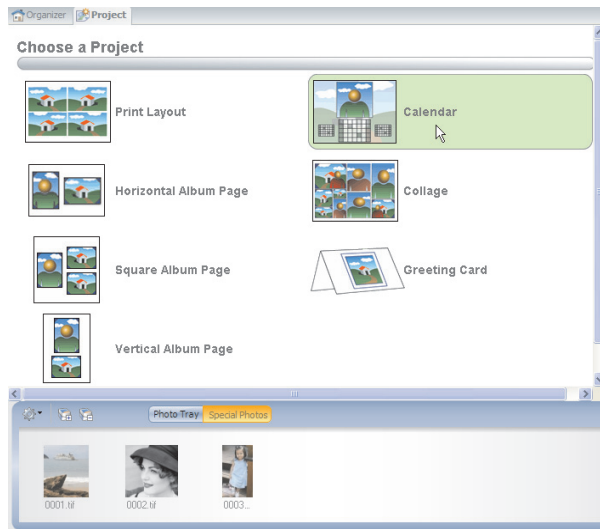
Organizer Project

Choose a Project

Print Layout

Calendar

Horizontal Album Page

Collage

Square Album Page

Greeting Card

Vertical Album Page

Photo Tray Special Photos

0001.tif

0002.tif

0003...